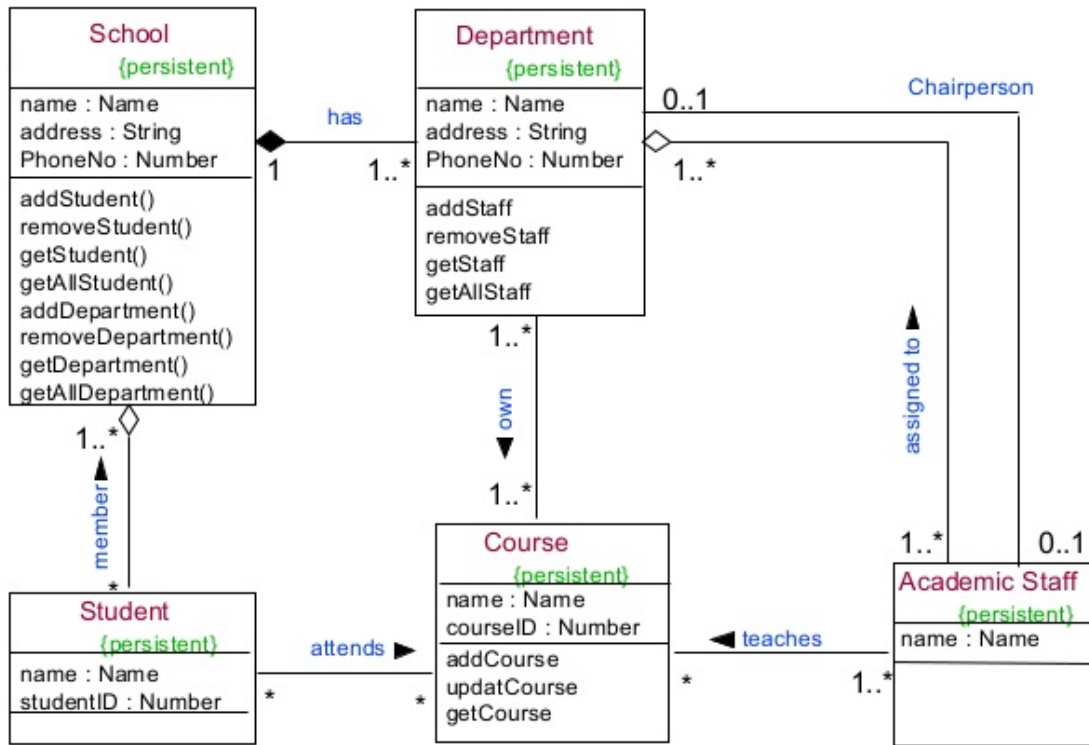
School
{persistent}
name : Name
address : String
PhoneNo : Number
addStudent()
removeStudent()
getStudent()
getAllStudent()
addDepartment()
removeDepartment()
getDepartment()
getAllDepartment()

has
1
1..*

Department
{persistent}
name : Name
address : String
PhoneNo : Number
addStaff
removeStaff
getStaff
getAllStaff

0..1
Chairperson
1..*

1..*
own
1..*

assigned to

1..*
member
*

Student
{persistent}
name : Name
studentID : Number

attends
*
*

Course
{persistent}
name : Name
courseID : Number
addCourse
updatCourse
getCourse

teaches
*
1..*

1..*
0..1
Academic Staff
{persistent}
name : Name